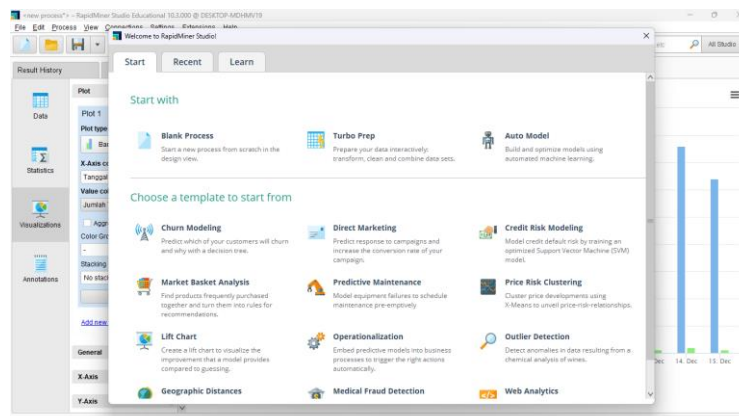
*new process* – RapidMiner Studio Educational 10.3.000 @ DESKTOP-MDHMV19
File Edit Process View Connections Settings Extensions Help
Welcome to RapidMiner Studio!
×
All Studio
Result History
Data
Statistics
Visualizations
Annotations
Plot
Plot 1
Plot type
Bar
X-Axis co
Tanggal
Value co
Jumlah
Aggr
Color Gro
-
Stacking
No stack
Add new
General
X-Axis
Y-Axis
14. Dec
15. Dec
Start
Recent
Learn

Start with

Blank Process
Start a new process from scratch in the design view.

Turbo Prep
Prepare your data interactively: transform, clean and combine data sets.

Auto Model
Build and optimize models using automated machine learning.

Choose a template to start from

Churn Modeling
Predict which of your customers will churn and why with a decision tree.

Direct Marketing
Predict response to campaigns and increase the conversion rate of your campaign.

Credit Risk Modeling
Model credit default risk by training an optimized Support Vector Machine (SVM) model.

Market Basket Analysis
Find products frequently purchased together and turn them into rules for recommendations.

Predictive Maintenance
Model equipment failures to schedule maintenance pre-emptively

Price Risk Clustering
Cluster price developments using X-Means to unveil price-risk-relationships.

Lift Chart
Create a lift chart to visualize the improvement that a model provides compared to guessing.

Operationalization
Embed predictive models into business processes to trigger the right actions automatically.

Outlier Detection
Detect anomalies in data resulting from a chemical analysis of wines.

Geographic Distances

Medical Fraud Detection

Web Analytics